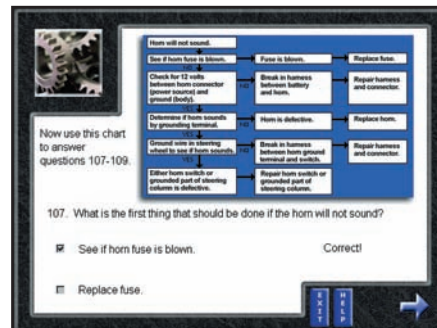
Horn will not sound.

See if horn fuse is blown. YES Fuse is blown. Replace fuse.

NO

Check for 12 volts between horn connector (power source) and ground (body). NO Break in harness between battery and horn. Repair harness and connector.

YES

Determine if horn sounds by grounding terminal. NO Horn is defective. Replace horn.

YES

Ground wire in steering wheel to see if horn sounds. NO Break in harness between horn ground terminal and switch. Repair harness and connector.

YES

Either horn switch or grounded part of steering column is defective. Repair horn switch or grounded part of steering column.

Now use this chart to answer questions 107-109.

107. What is the first thing that should be done if the horn will not sound?

See if horn fuse is blown.

Correct!

Replace fuse.

EXIT

HELP